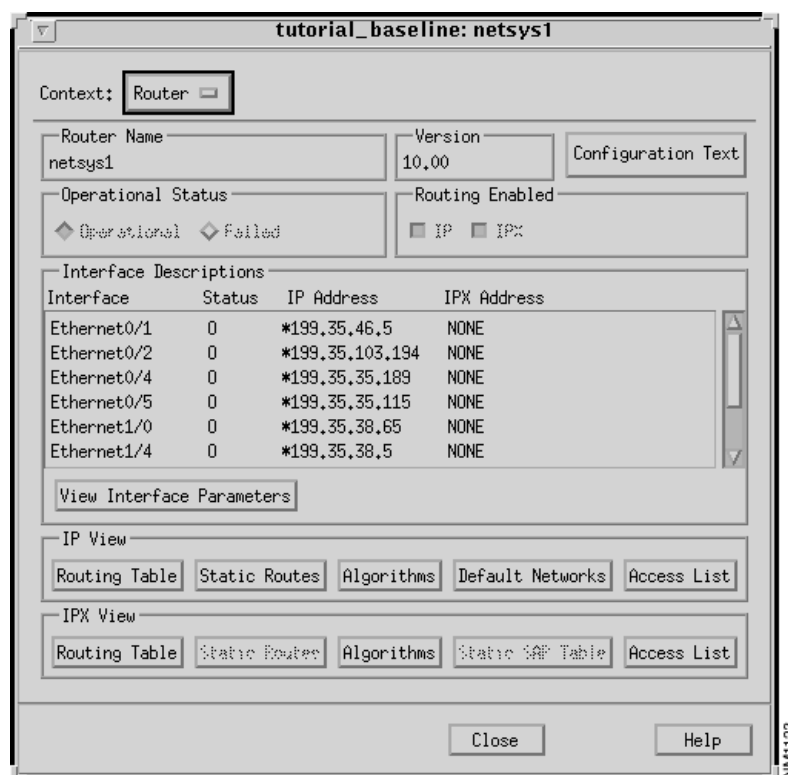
tutorial_baseline: netsys1

Context: Router

Router Name
netsys1

Version
10.00

Configuration Text

Operational Status
Operational Failed

Routing Enabled
IP IPX

Interface Descriptions

| Interface | Status | IP Address | IPX Address |
|---|---|---|---|
| Ethernet0/1 | 0 | *199.35.46.5 | NONE |
| Ethernet0/2 | 0 | *199.35.103.194 | NONE |
| Ethernet0/4 | 0 | *199.35.35.189 | NONE |
| Ethernet0/5 | 0 | *199.35.35.115 | NONE |
| Ethernet1/0 | 0 | *199.35.38.65 | NONE |
| Ethernet1/4 | 0 | *199.35.38.5 | NONE |

View Interface Parameters

IP View
Routing Table Static Routes Algorithms Default Networks Access List

IPX View
Routing Table Static Routes Algorithms Static SAP Table Access List

Close Help

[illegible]